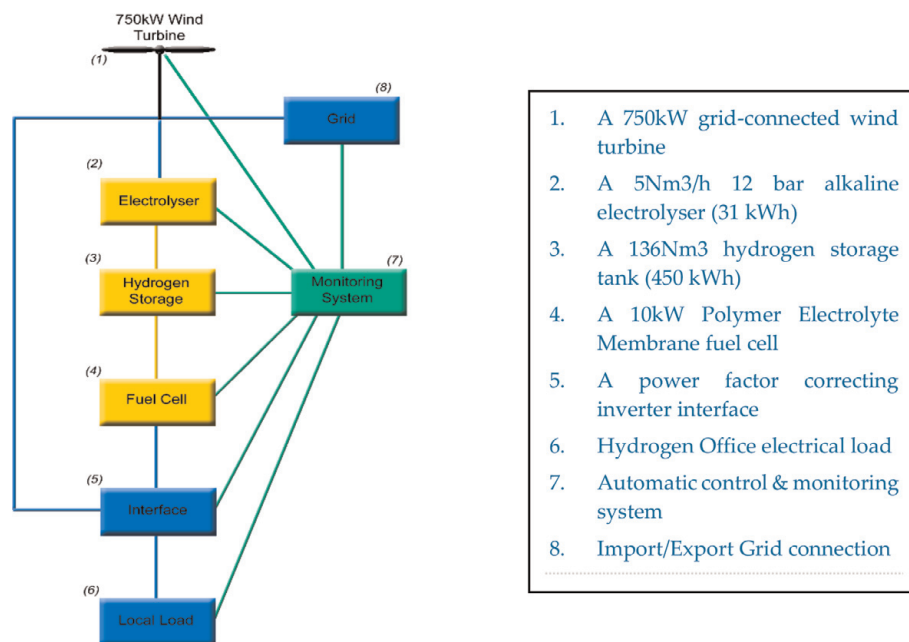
750kW Wind Turbine

(1)

(8)
Grid

(2)
Electrolyser

(3)
Hydrogen Storage

(7)
Monitoring System

(4)
Fuel Cell

(5)
Interface

(6)
Local Load

1. A 750kW grid-connected wind turbine
2. A 5Nm3/h 12 bar alkaline electrolyser (31 kWh)
3. A 136Nm3 hydrogen storage tank (450 kWh)
4. A 10kW Polymer Electrolyte Membrane fuel cell
5. A power factor correcting inverter interface
6. Hydrogen Office electrical load
7. Automatic control & monitoring system
8. Import/Export Grid connection